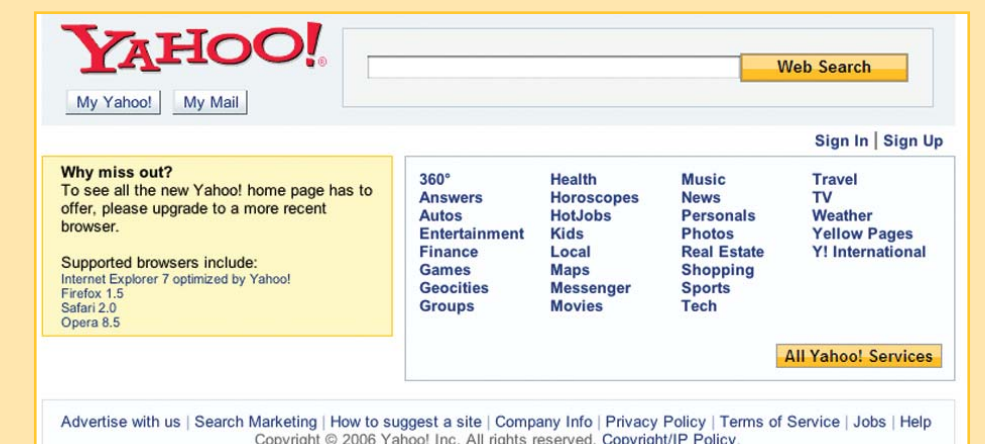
YAHOO!

My Yahoo! My Mail

Web Search

Sign In | Sign Up

Why miss out?
To see all the new Yahoo! home page has to offer, please upgrade to a more recent browser.

Supported browsers include:
Internet Explorer 7 optimized by Yahoo!
Firefox 1.5
Safari 2.0
Opera 8.5

360°
Answers
Autos
Entertainment
Finance
Games
Geocities
Groups

Health
Horoscopes
HotJobs
Kids
Local
Maps
Messenger
Movies

Music
News
Personals
Photos
Real Estate
Shopping
Sports
Tech

Travel
TV
Weather
Yellow Pages
Y! International

All Yahoo! Services

Advertise with us | Search Marketing | How to suggest a site | Company Info | Privacy Policy | Terms of Service | Jobs | Help
Copyright © 2006 Yahoo! Inc. All rights reserved. Copyright/IP Policy